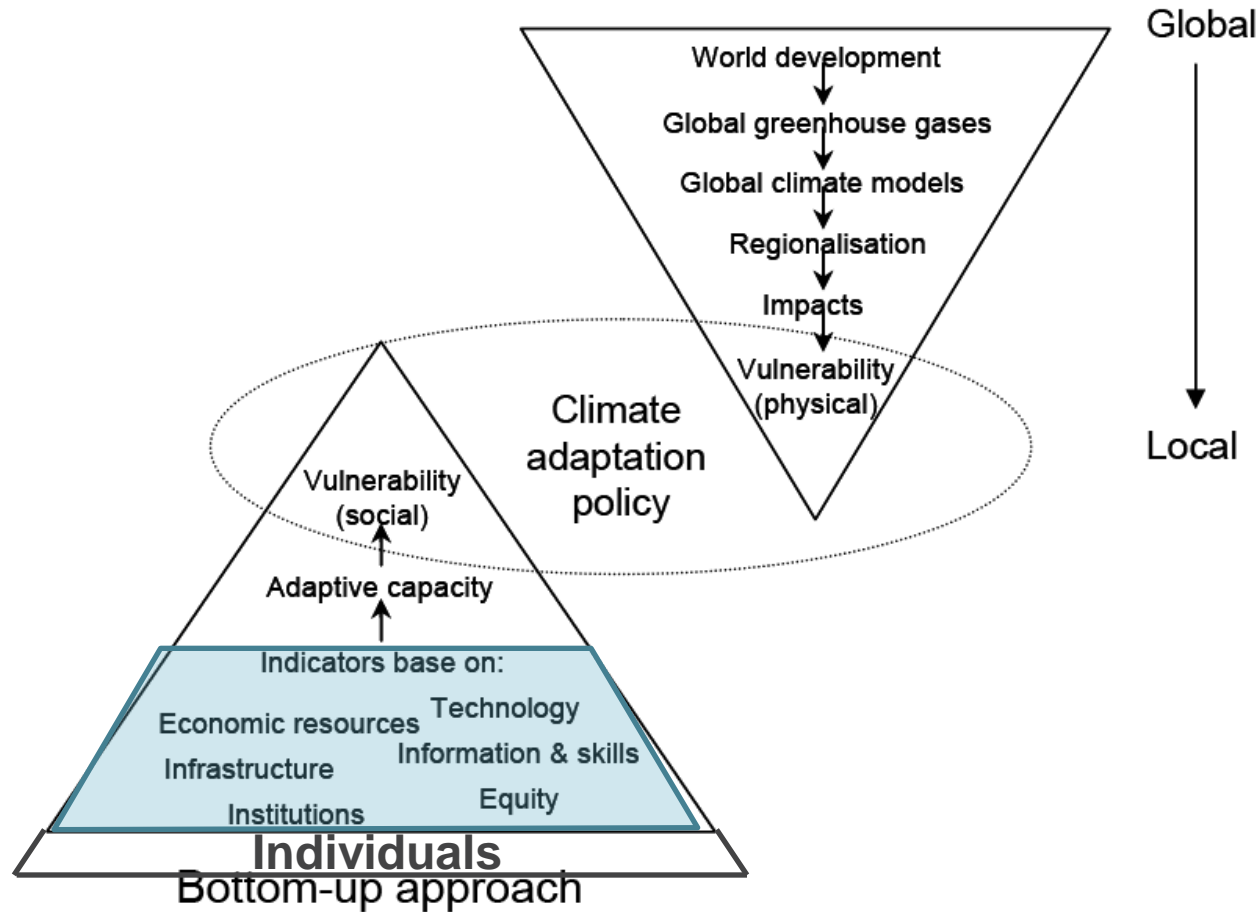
World development
Global greenhouse gases
Global climate models
Regionalisation
Impacts
Vulnerability (physical)

Global
Local

Climate adaptation policy

Vulnerability (social)
Adaptive capacity
Indicators base on:
Economic resources
Technology
Information & skills
Infrastructure
Equity
Institutions
Individuals
Bottom-up approach